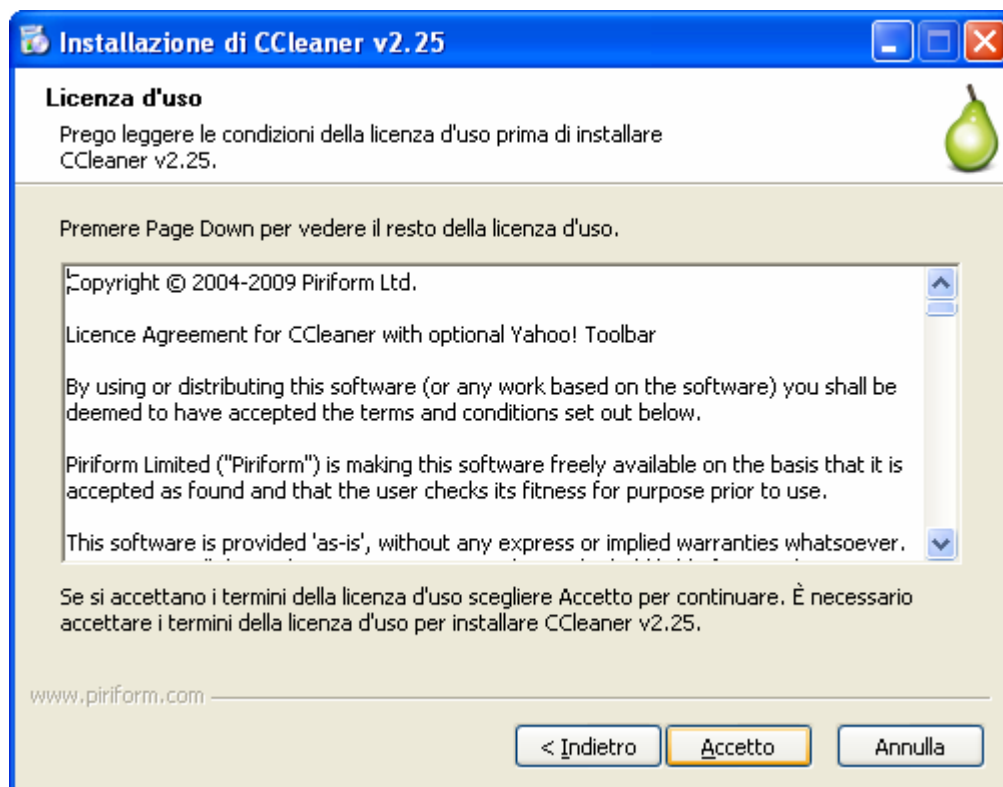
Installazione di CCleaner v2.25

Licenza d'uso

Prego leggere le condizioni della licenza d'uso prima di installare CCleaner v2.25.

Premere Page Down per vedere il resto della licenza d'uso.

Copyright © 2004-2009 Piriform Ltd.

Licence Agreement for CCleaner with optional Yahoo! Toolbar

By using or distributing this software (or any work based on the software) you shall be deemed to have accepted the terms and conditions set out below.

Piriform Limited ("Piriform") is making this software freely available on the basis that it is accepted as found and that the user checks its fitness for purpose prior to use.

This software is provided 'as-is', without any express or implied warranties whatsoever. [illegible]

Se si accettano i termini della licenza d'uso scegliere Accetto per continuare. È necessario accettare i termini della licenza d'uso per installare CCleaner v2.25.

www.piriform.com

< Indietro | Accetto | Annulla